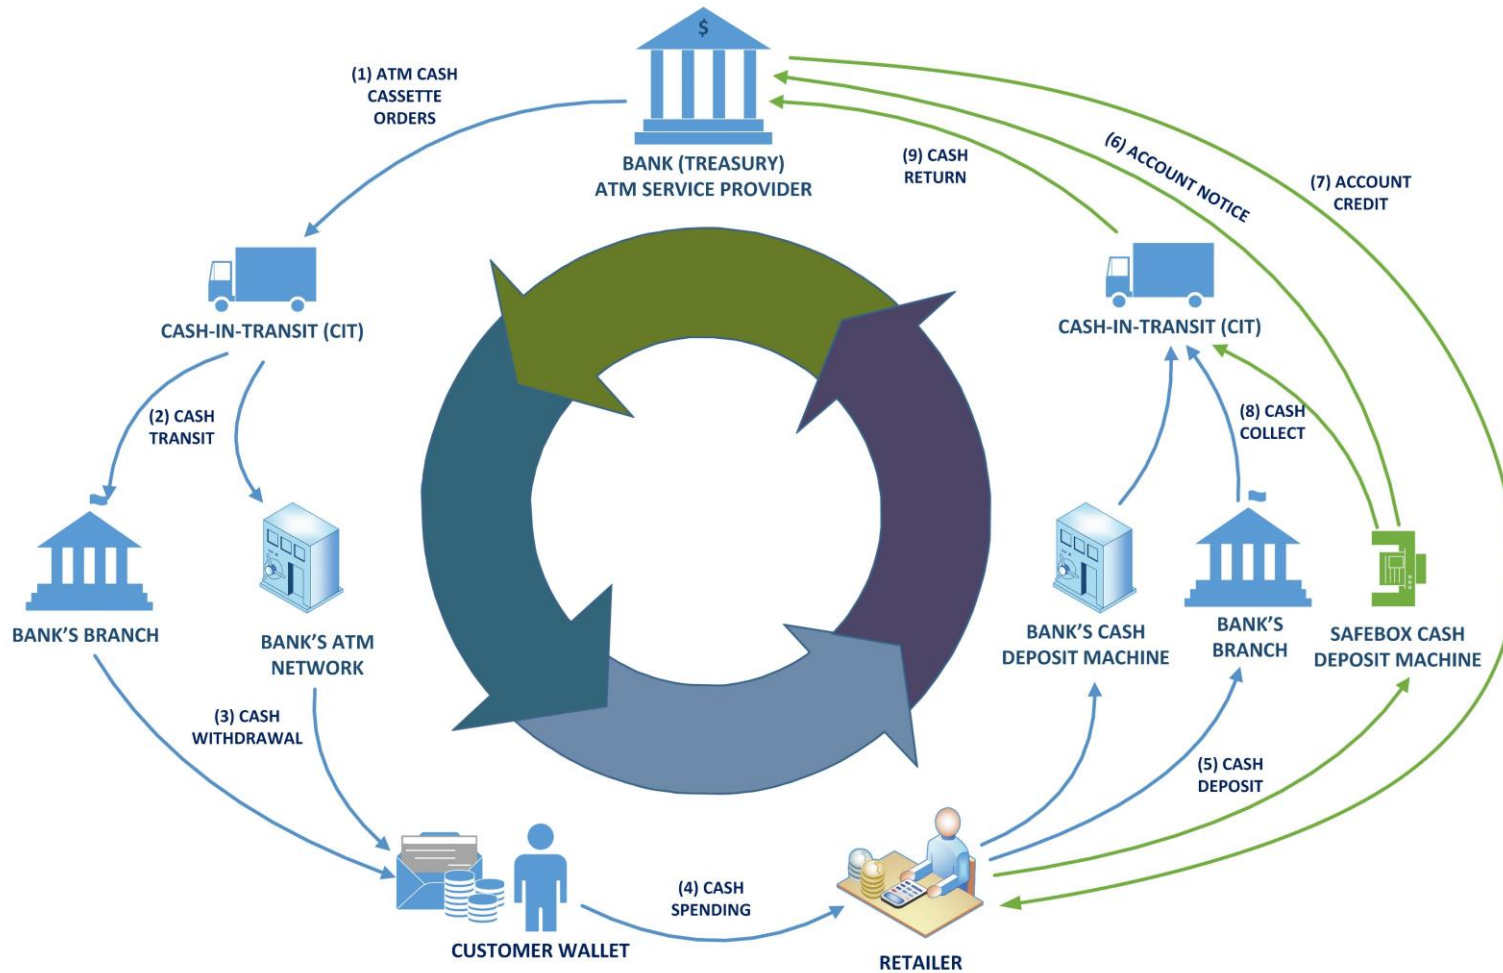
$

BANK (TREASURY)
ATM SERVICE PROVIDER

(1) ATM CASH CASSETTE ORDERS

(9) CASH RETURN

(6) ACCOUNT NOTICE

(7) ACCOUNT CREDIT

CASH-IN-TRANSIT (CIT)

CASH-IN-TRANSIT (CIT)

(2) CASH TRANSIT

(8) CASH COLLECT

BANK'S BRANCH

BANK'S ATM NETWORK

BANK'S CASH DEPOSIT MACHINE

BANK'S BRANCH

SAFEBOX CASH DEPOSIT MACHINE

(3) CASH WITHDRAWAL

(5) CASH DEPOSIT

(4) CASH SPENDING

CUSTOMER WALLET

RETAILER